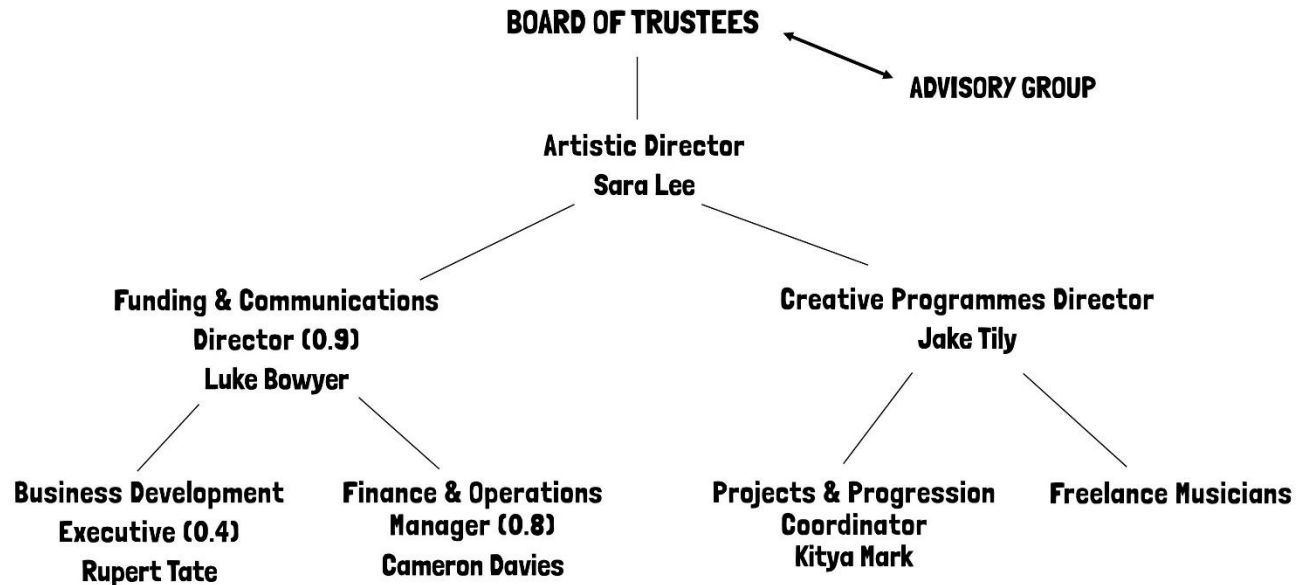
BOARD OF TRUSTEES

ADVISORY GROUP

Artistic Director
Sara Lee

Funding & Communications Director (0.9)
Luke Bowyer

Creative Programmes Director
Jake Tily

Business Development Executive (0.4)
Rupert Tate

Finance & Operations Manager (0.8)
Cameron Davies

Projects & Progression Coordinator
Kitya Mark

Freelance Musicians